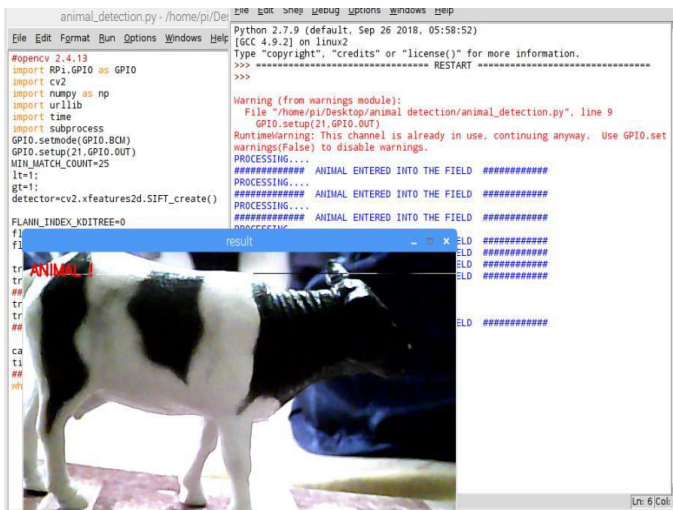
animal_detection.py - /home/pi/Des

File Edit Format Run Options Windows Help

#opencv 2.4.13
import RPi.GPIO as GPIO
import cv2
import numpy as np
import urllib
import time
import subprocess
GPIO.setmode(GPIO.BCM)
GPIO.setup(21,GPIO.OUT)
MIN_MATCH_COUNT=25
lt=1;
gt=1;
detector=cv2.xfeatures2d.SIFT_create()

FLANN_INDEX_KDITREE=0
fl
fl

tr
tr
##
tr
tr
##

ca
ti
##
wh

File Edit Shell Debug Options Windows Help

Python 2.7.9 (default, Sep 26 2018, 05:58:52)
[GCC 4.9.2] on linux2
Type "copyright", "credits" or "license()" for more information.
>>> ================================ RESTART ================================
>>>

Warning (from warnings module):
  File "/home/pi/Desktop/animal detection/animal_detection.py", line 9
    GPIO.setup(21,GPIO.OUT)
RuntimeWarning: This channel is already in use, continuing anyway.  Use GPIO.setwarnings(False) to disable warnings.
PROCESSING....
############  ANIMAL ENTERED INTO THE FIELD  ############
PROCESSING....
############  ANIMAL ENTERED INTO THE FIELD  ############
PROCESSING....
############  ANIMAL ENTERED INTO THE FIELD  ############
PROCESSING
ELD  ############
ELD  ############
ELD  ############
ELD  ############

ELD  ############

result

ANIMAL !

Ln: 6 Col: